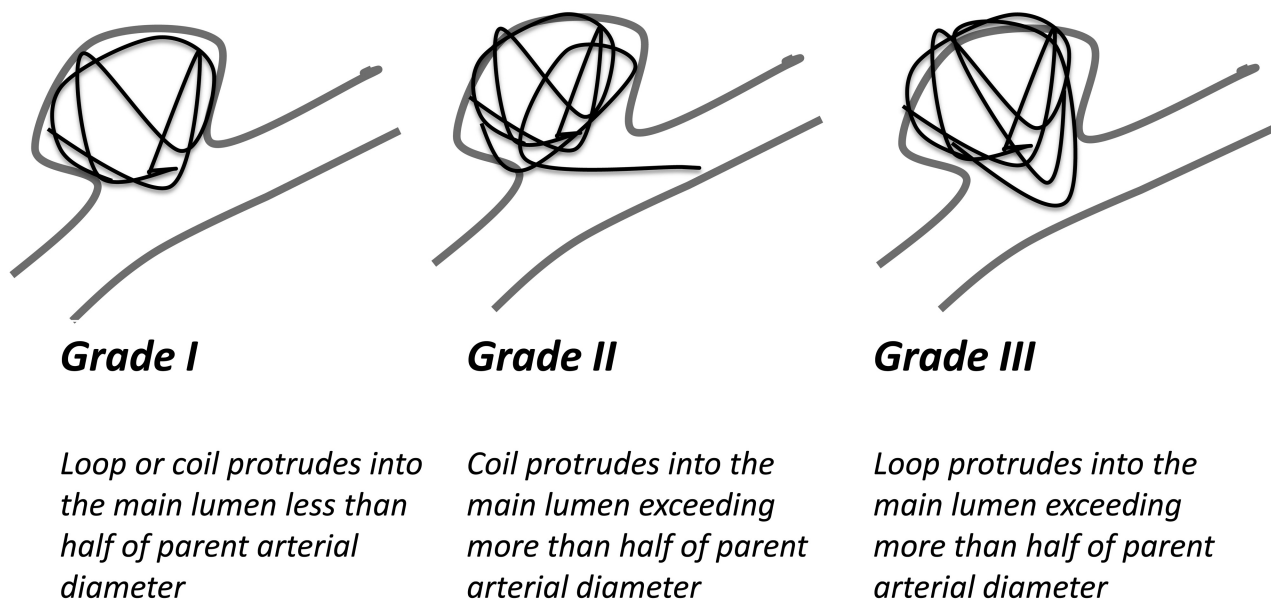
Grade I

Loop or coil protrudes into the main lumen less than half of parent arterial diameter

Grade II

Coil protrudes into the main lumen exceeding more than half of parent arterial diameter

Grade III

Loop protrudes into the main lumen exceeding more than half of parent arterial diameter